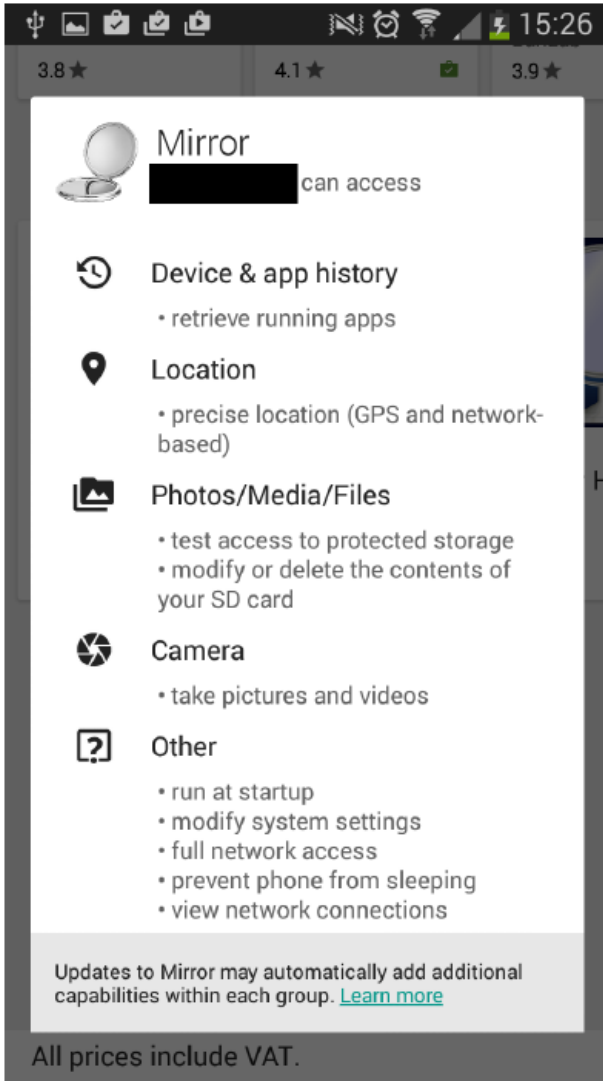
15:26

3.8★ 4.1★ 3.9★

Mirror
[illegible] can access

Device & app history
• retrieve running apps

Location
• precise location (GPS and network-based)

Photos/Media/Files
• test access to protected storage
• modify or delete the contents of your SD card

Camera
• take pictures and videos

Other
• run at startup
• modify system settings
• full network access
• prevent phone from sleeping
• view network connections

Updates to Mirror may automatically add additional capabilities within each group. Learn more

All prices include VAT.